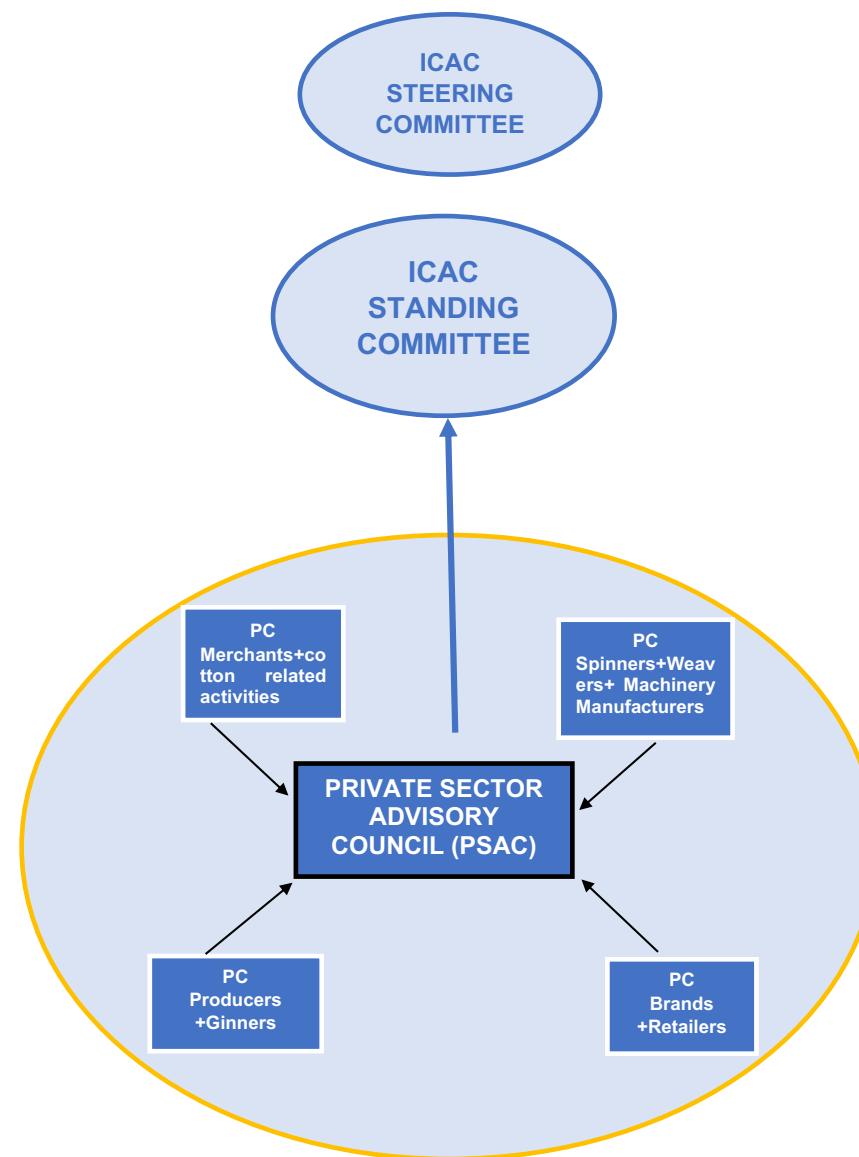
ICAC STEERING COMMITTEE

ICAC STANDING COMMITTEE

PC Merchants+cotton related activities

PC Spinners+Weavers+ Machinery Manufacturers

PRIVATE SECTOR ADVISORY COUNCIL (PSAC)

PC Producers +Ginners

PC Brands +Retailers